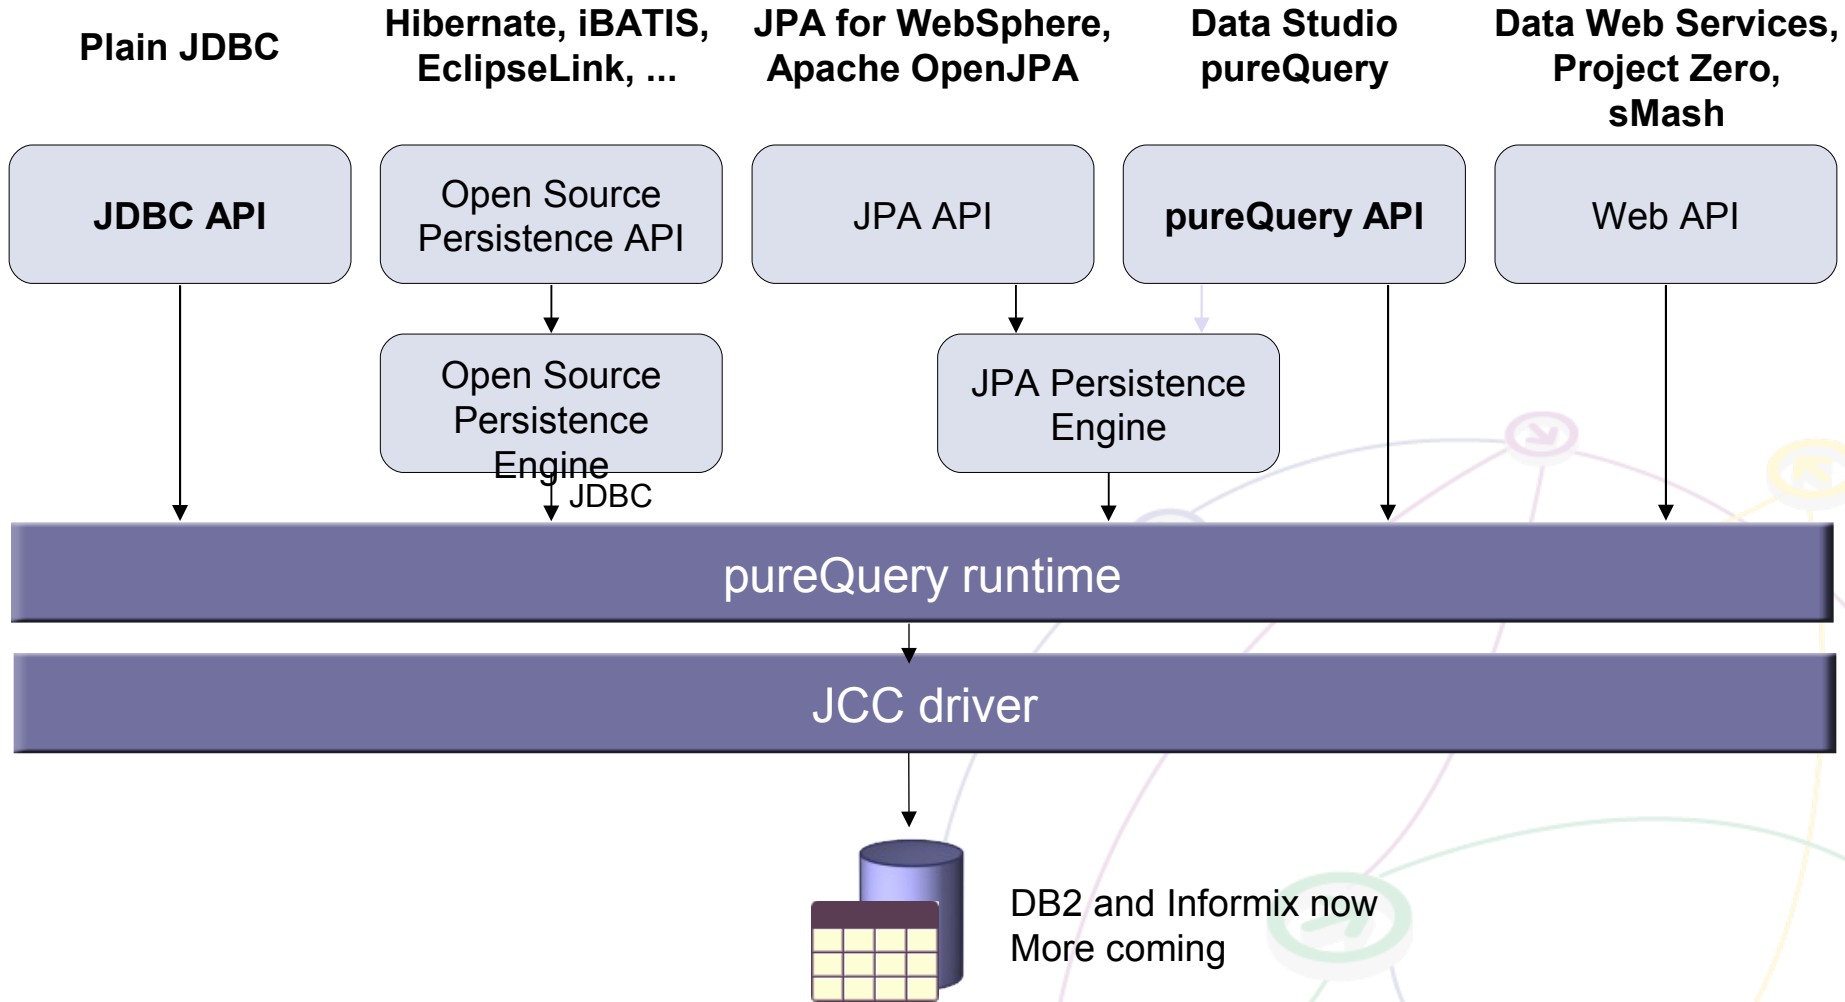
Plain JDBC

Hibernate, iBATIS, EclipseLink, ...

JPA for WebSphere, Apache OpenJPA

Data Studio pureQuery

Data Web Services, Project Zero, sMash

JDBC API

Open Source Persistence API

JPA API

pureQuery API

Web API

Open Source Persistence Engine

JPA Persistence Engine

JDBC

pureQuery runtime

JCC driver

DB2 and Informix now
More coming